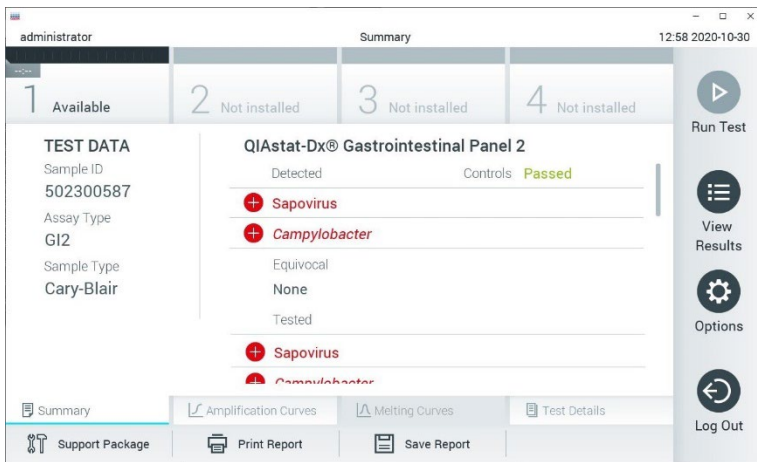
administrator

Summary

12:58 2020-10-30

--:--

1 Available

2 Not installed

3 Not installed

4 Not installed

Run Test

TEST DATA

Sample ID

502300587

Assay Type

GI2

Sample Type

Cary-Blair

QIAstat-Dx® Gastrointestinal Panel 2

Detected

Controls Passed

Sapovirus

Campylobacter

Equivocal

None

Tested

Sapovirus

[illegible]

View Results

Options

Log Out

Summary

Amplification Curves

Melting Curves

Test Details

Support Package

Print Report

Save Report